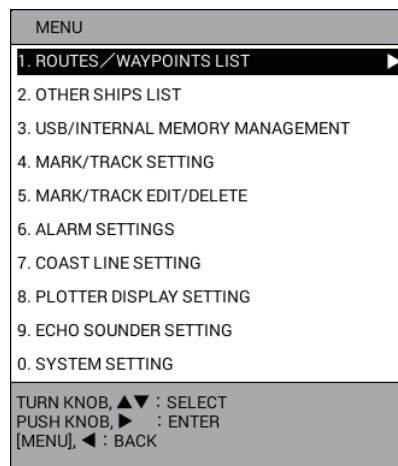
MENU

1. ROUTES／WAYPOINTS LIST ▶

2. OTHER SHIPS LIST

3. USB/INTERNAL MEMORY MANAGEMENT

4. MARK/TRACK SETTING

5. MARK/TRACK EDIT/DELETE

6. ALARM SETTINGS

7. COAST LINE SETTING

8. PLOTTER DISPLAY SETTING

9. ECHO SOUNDER SETTING

0. SYSTEM SETTING

TURN KNOB, ▲▼ : SELECT
PUSH KNOB, ▶ : ENTER
[MENU], ◀ : BACK